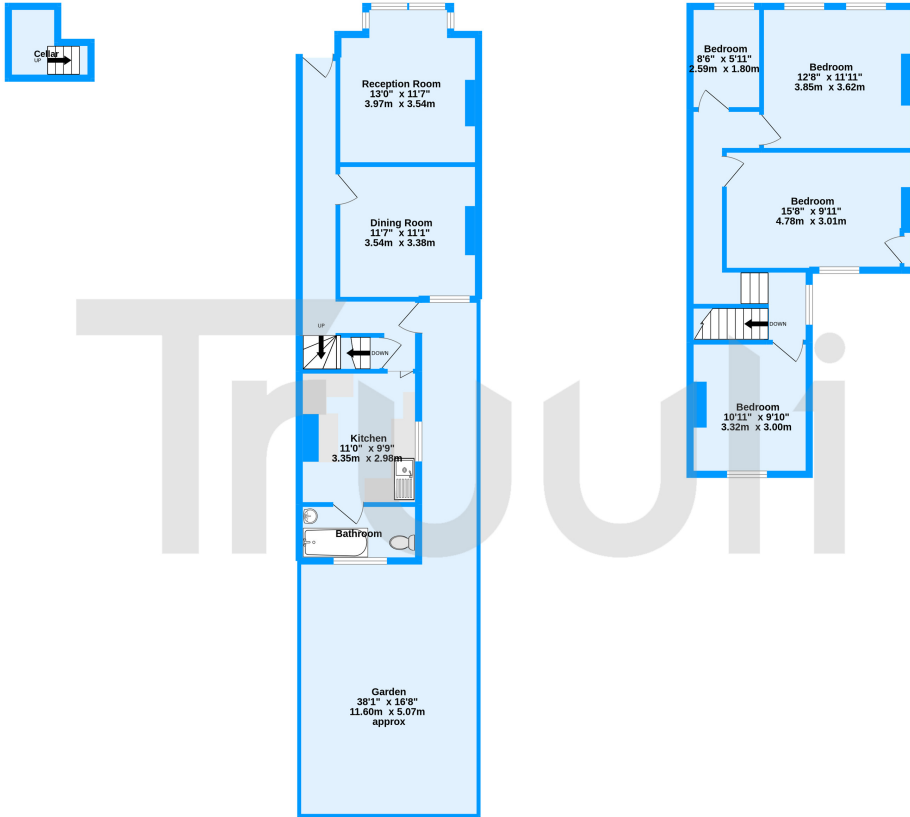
Cellar
UP

Reception Room
13'0" x 11'7"
3.97m x 3.54m

Dining Room
11'7" x 11'1"
3.54m x 3.38m

UP

DOWN

Kitchen
11'0" x 9'9"
3.35m x 2.98m

Bathroom

Garden
38'1" x 16'8"
11.60m x 5.07m
approx

Bedroom
8'6" x 5'11"
2.59m x 1.80m

Bedroom
12'8" x 11'11"
3.85m x 3.62m

Bedroom
15'8" x 9'11"
4.78m x 3.01m

DOWN

Bedroom
10'11" x 9'10"
3.32m x 3.00m

Truuli